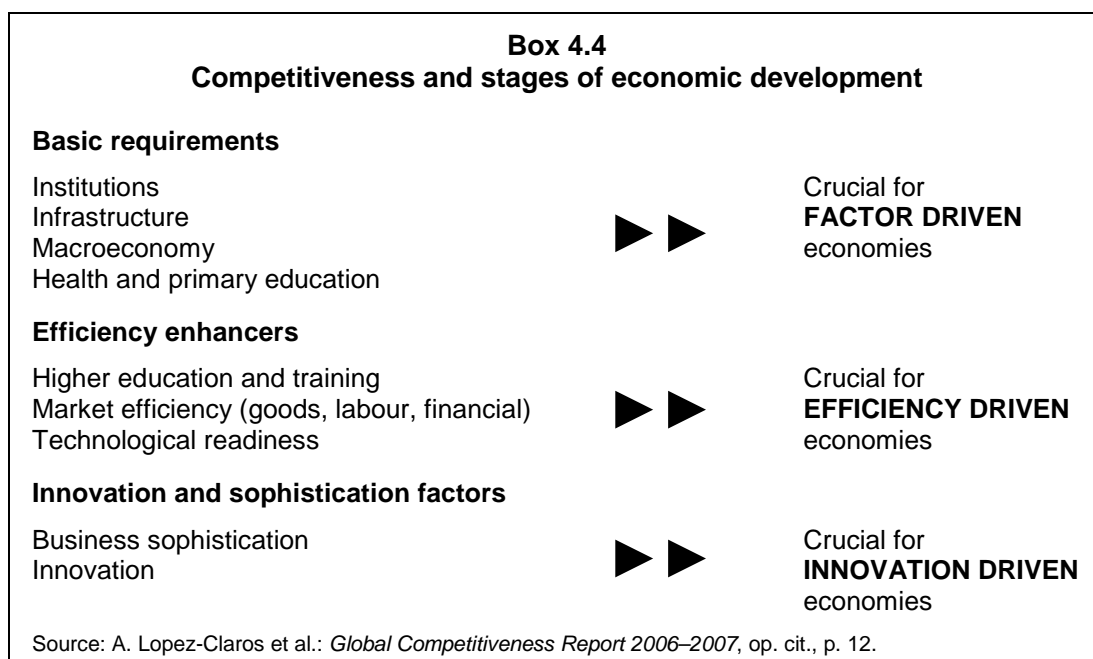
**Box 4.4**
**Competitiveness and stages of economic development**

**Basic requirements**

Institutions
Infrastructure
Macroeconomy
Health and primary education

Crucial for **FACTOR DRIVEN** economies

**Efficiency enhancers**

Higher education and training
Market efficiency (goods, labour, financial)
Technological readiness

Crucial for **EFFICIENCY DRIVEN** economies

**Innovation and sophistication factors**

Business sophistication
Innovation

Crucial for **INNOVATION DRIVEN** economies

Source: A. Lopez-Claros et al.: *Global Competitiveness Report 2006–2007*, op. cit., p. 12.